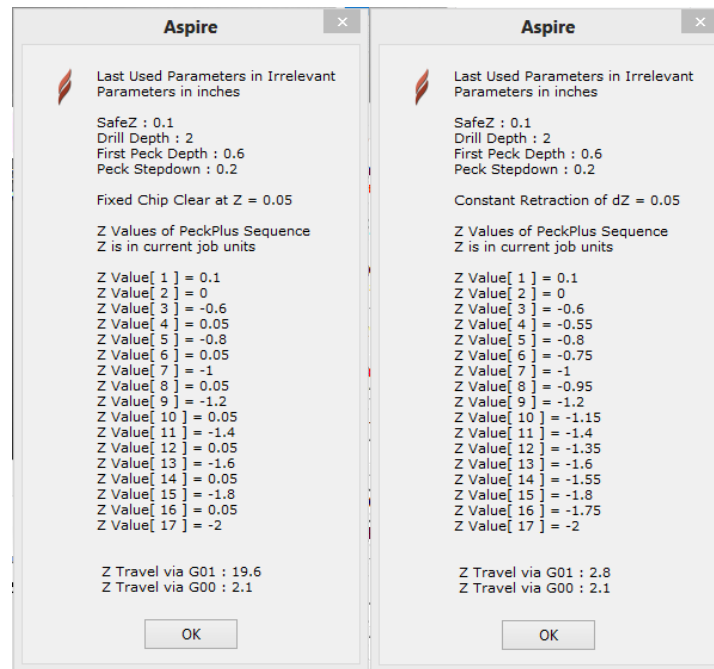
Aspire ×

Last Used Parameters in Irrelevant Parameters in inches

SafeZ : 0.1
Drill Depth : 2
First Peck Depth : 0.6
Peck Stepdown : 0.2

Fixed Chip Clear at Z = 0.05

Z Values of PeckPlus Sequence
Z is in current job units

Z Value[ 1 ] = 0.1
Z Value[ 2 ] = 0
Z Value[ 3 ] = -0.6
Z Value[ 4 ] = 0.05
Z Value[ 5 ] = -0.8
Z Value[ 6 ] = 0.05
Z Value[ 7 ] = -1
Z Value[ 8 ] = 0.05
Z Value[ 9 ] = -1.2
Z Value[ 10 ] = 0.05
Z Value[ 11 ] = -1.4
Z Value[ 12 ] = 0.05
Z Value[ 13 ] = -1.6
Z Value[ 14 ] = 0.05
Z Value[ 15 ] = -1.8
Z Value[ 16 ] = 0.05
Z Value[ 17 ] = -2

Z Travel via G01 : 19.6
Z Travel via G00 : 2.1

OK

Aspire ×

Last Used Parameters in Irrelevant Parameters in inches

SafeZ : 0.1
Drill Depth : 2
First Peck Depth : 0.6
Peck Stepdown : 0.2

Constant Retraction of dZ = 0.05

Z Values of PeckPlus Sequence
Z is in current job units

Z Value[ 1 ] = 0.1
Z Value[ 2 ] = 0
Z Value[ 3 ] = -0.6
Z Value[ 4 ] = -0.55
Z Value[ 5 ] = -0.8
Z Value[ 6 ] = -0.75
Z Value[ 7 ] = -1
Z Value[ 8 ] = -0.95
Z Value[ 9 ] = -1.2
Z Value[ 10 ] = -1.15
Z Value[ 11 ] = -1.4
Z Value[ 12 ] = -1.35
Z Value[ 13 ] = -1.6
Z Value[ 14 ] = -1.55
Z Value[ 15 ] = -1.8
Z Value[ 16 ] = -1.75
Z Value[ 17 ] = -2

Z Travel via G01 : 2.8
Z Travel via G00 : 2.1

OK